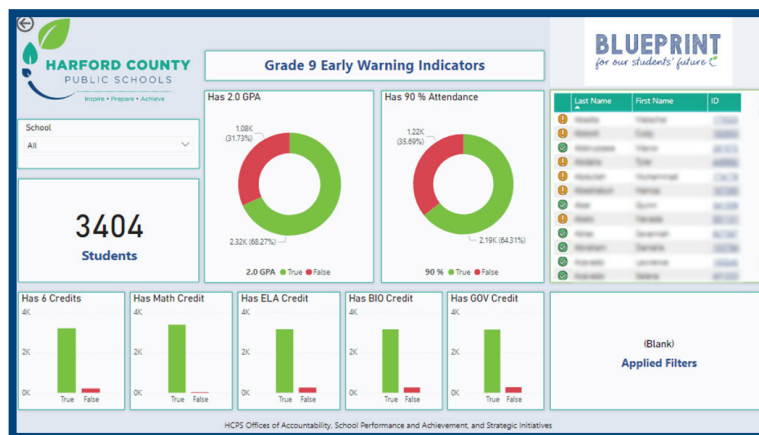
HARFORD COUNTY PUBLIC SCHOOLS
Inspire • Prepare • Achieve

Grade 9 Early Warning Indicators

BLUEPRINT
for our students' future

School
All

3404
Students

Has 2.0 GPA
1.08K (31.73%)
2.32K (68.27%)
2.0 GPA ● True ● False

Has 90 % Attendance
1.22K (35.69%)
2.19K (64.31%)
90 % ● True ● False

| | Last Name | First Name | ID |
|---|---|---|---|
| | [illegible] | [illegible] | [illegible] |
| | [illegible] | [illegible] | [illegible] |
| | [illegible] | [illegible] | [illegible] |
| | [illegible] | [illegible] | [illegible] |
| | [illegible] | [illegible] | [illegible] |
| | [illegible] | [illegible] | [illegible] |
| | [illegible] | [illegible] | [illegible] |
| | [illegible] | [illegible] | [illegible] |
| | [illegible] | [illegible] | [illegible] |
| | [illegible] | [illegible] | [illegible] |
| | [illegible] | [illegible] | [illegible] |
| | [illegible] | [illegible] | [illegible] |

Has 6 Credits
4K
2K
0K
True False

Has Math Credit
4K
2K
0K
True False

Has ELA Credit
4K
2K
0K
True False

Has BIO Credit
4K
2K
0K
True False

Has GOV Credit
4K
2K
0K
True False

(Blank)
Applied Filters

HCPS Offices of Accountability, School Performance and Achievement, and Strategic Initiatives